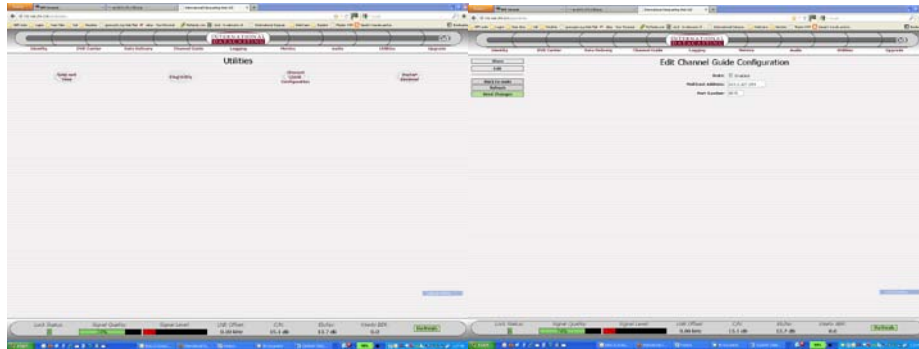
INTERNATIONAL DATACASTING

Utilities

Date and Time

Diagnostics

Channel Guide Configuration

Restart Receiver

Lock Status

Signal Quality

Signal Level

LNB Offset
0.00 kHz

C/N
15.1 dB

Eb/No
13.7 dB

Viterbi BER
0.0

Refresh

INTERNATIONAL DATACASTING

Edit Channel Guide Configuration

Show

Edit

Back to main

Refresh

Save Changes

State: Enabled

Multicast Address:

Port Number:

Lock Status

Signal Quality

Signal Level

LNB Offset
0.00 kHz

C/N
15.1 dB

Eb/No
13.7 dB

Viterbi BER
0.0

Refresh